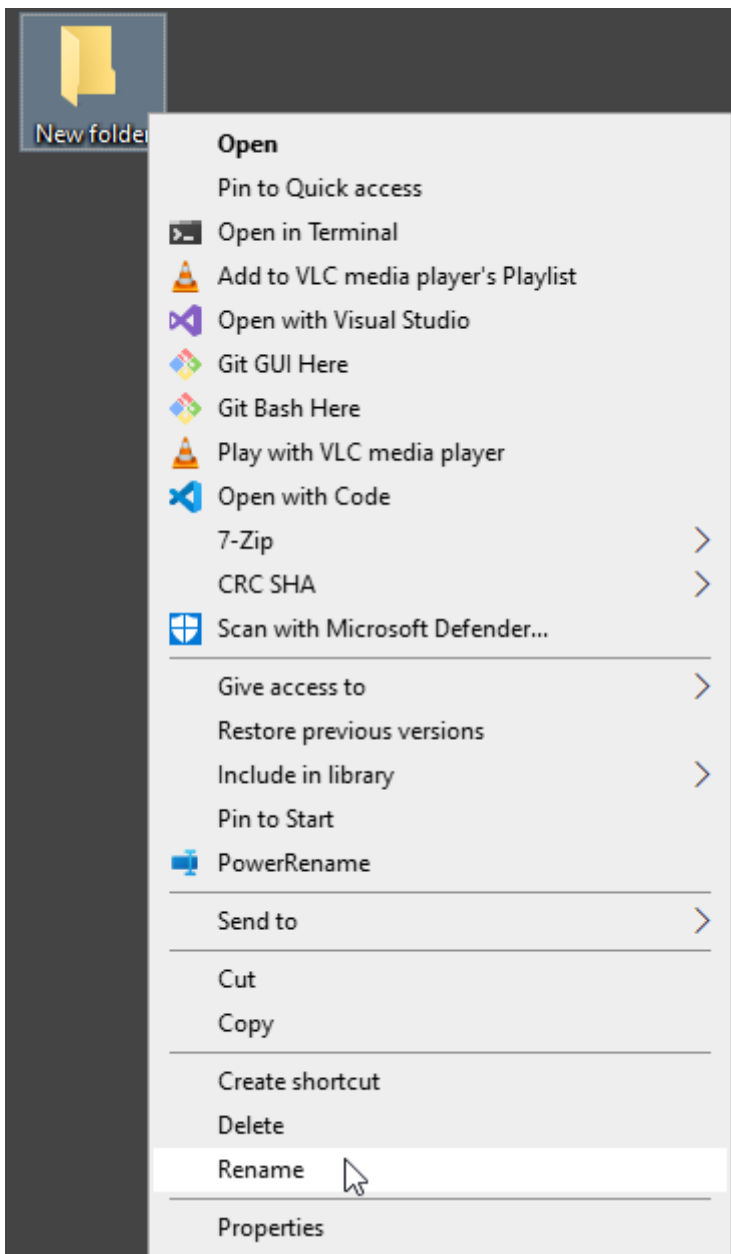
New folder

Open
Pin to Quick access
Open in Terminal
Add to VLC media player's Playlist
Open with Visual Studio
Git GUI Here
Git Bash Here
Play with VLC media player
Open with Code
7-Zip
CRC SHA
Scan with Microsoft Defender...

Give access to
Restore previous versions
Include in library
Pin to Start
PowerRename

Send to

Cut
Copy

Create shortcut
Delete
Rename

Properties